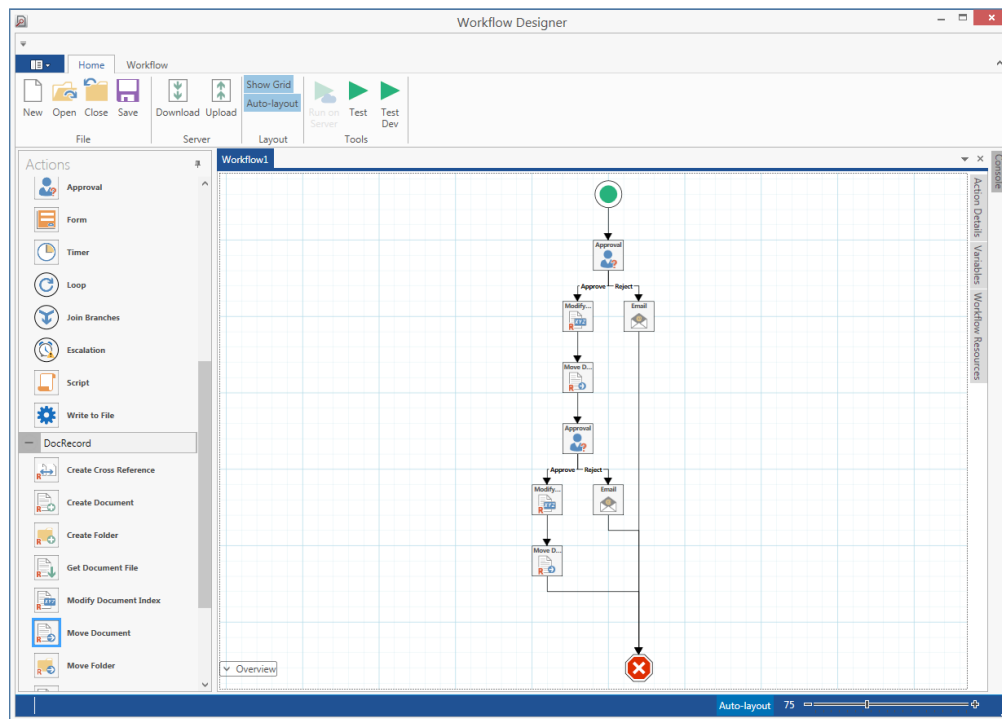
Workflow Designer

Home
Workflow

New Open Close Save
File

Download Upload
Server

Show Grid
Auto-layout
Layout

Run on Server
Test
Test Dev
Tools

Actions

Approval
Form
Timer
Loop
Join Branches
Escalation
Script
Write to File

DocRecord

Create Cross Reference
Create Document
Create Folder
Get Document File
Modify Document Index
Move Document
Move Folder

Workflow1

Approval
Approve
Reject
Modify...
Email
Move D...
Approval
Approve
Reject
Modify...
Email
Move D...

Overview

Console
Action Details
Variables
Workflow Resources

Auto-layout
75